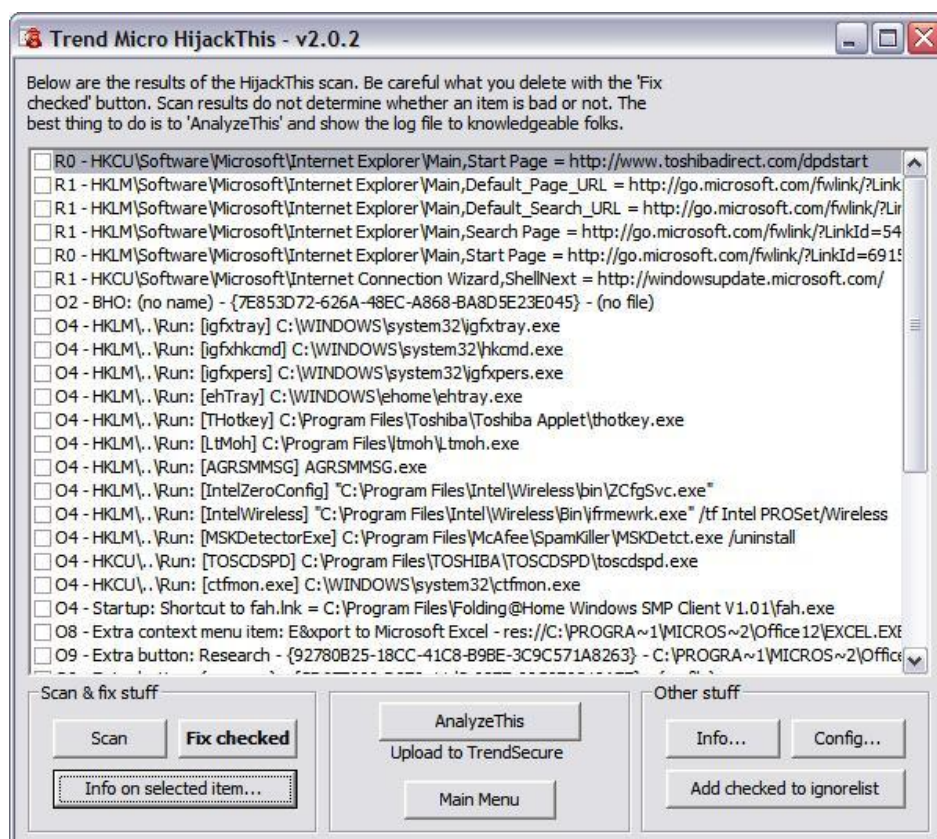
Trend Micro HijackThis - v2.0.2

Below are the results of the HijackThis scan. Be careful what you delete with the 'Fix checked' button. Scan results do not determine whether an item is bad or not. The best thing to do is to 'AnalyzeThis' and show the log file to knowledgeable folks.

R0 - HKCU\Software\Microsoft\Internet Explorer\Main,Start Page = http://www.toshibadirect.com/dpdstart
R1 - HKLM\Software\Microsoft\Internet Explorer\Main,Default_Page_URL = http://go.microsoft.com/fwlink/?Link
R1 - HKLM\Software\Microsoft\Internet Explorer\Main,Default_Search_URL = http://go.microsoft.com/fwlink/?Lir
R1 - HKLM\Software\Microsoft\Internet Explorer\Main,Search Page = http://go.microsoft.com/fwlink/?LinkId=54
R0 - HKLM\Software\Microsoft\Internet Explorer\Main,Start Page = http://go.microsoft.com/fwlink/?LinkId=6915
R1 - HKCU\Software\Microsoft\Internet Connection Wizard,ShellNext = http://windowsupdate.microsoft.com/
O2 - BHO: (no name) - {7E853D72-626A-48EC-A868-BA8D5E23E045} - (no file)
O4 - HKLM\..\Run: [igfxtray] C:\WINDOWS\system32\igfxtray.exe
O4 - HKLM\..\Run: [igfxhkcmd] C:\WINDOWS\system32\hkcmd.exe
O4 - HKLM\..\Run: [igfxpers] C:\WINDOWS\system32\igfxpers.exe
O4 - HKLM\..\Run: [ehTray] C:\WINDOWS\ehome\ehtray.exe
O4 - HKLM\..\Run: [THotkey] C:\Program Files\Toshiba\Toshiba Applet\thotkey.exe
O4 - HKLM\..\Run: [LtMoh] C:\Program Files\ltmoh\Ltmoh.exe
O4 - HKLM\..\Run: [AGRSMMSG] AGRSMMSG.exe
O4 - HKLM\..\Run: [IntelZeroConfig] "C:\Program Files\Intel\Wireless\bin\ZCfgSvc.exe"
O4 - HKLM\..\Run: [IntelWireless] "C:\Program Files\Intel\Wireless\Bin\ifrmewrk.exe" /tf Intel PROSet/Wireless
O4 - HKLM\..\Run: [MSKDetectorExe] C:\Program Files\McAfee\SpamKiller\MSKDetct.exe /uninstall
O4 - HKCU\..\Run: [TOSCDSPD] C:\Program Files\TOSHIBA\TOSCDSPD\toscdspd.exe
O4 - HKCU\..\Run: [ctfmon.exe] C:\WINDOWS\system32\ctfmon.exe
O4 - Startup: Shortcut to fah.lnk = C:\Program Files\Folding@Home Windows SMP Client V1.01\fah.exe
O8 - Extra context menu item: E&xport to Microsoft Excel - res://C:\PROGRA~1\MICROS~2\Office12\EXCEL.EXE
O9 - Extra button: Research - {92780B25-18CC-41C8-B9BE-3C9C571A8263} - C:\PROGRA~1\MICROS~2\Office

Scan & fix stuff
Scan
Fix checked
Info on selected item...
AnalyzeThis
Upload to TrendSecure
Main Menu
Other stuff
Info...
Config...
Add checked to ignorelist